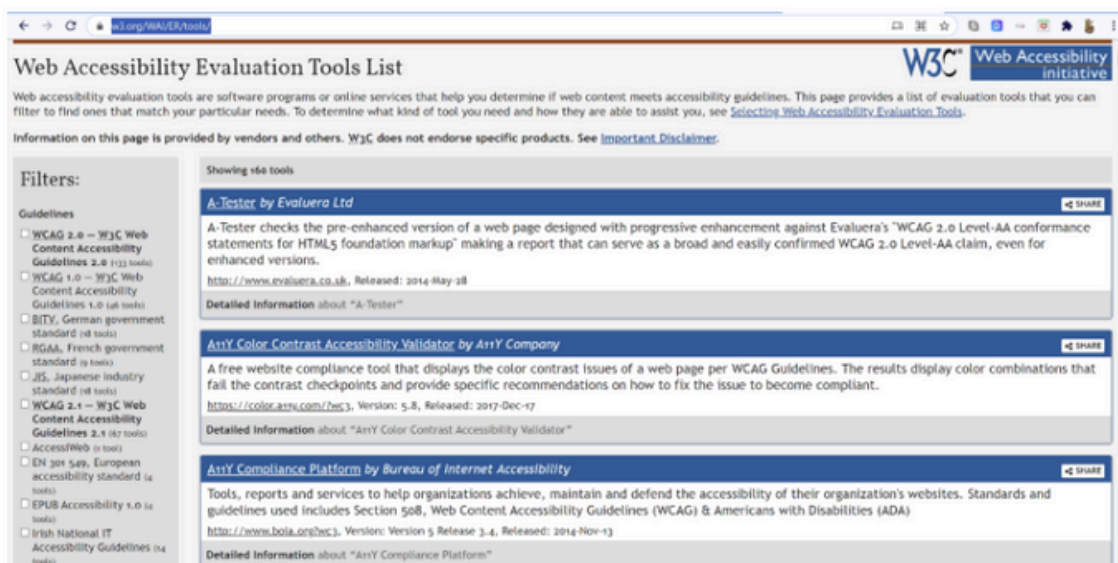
w3.org/WAI/ER/tools/

Web Accessibility Evaluation Tools List

W3C Web Accessibility initiative

Web accessibility evaluation tools are software programs or online services that help you determine if web content meets accessibility guidelines. This page provides a list of evaluation tools that you can filter to find ones that match your particular needs. To determine what kind of tool you need and how they are able to assist you, see Selecting Web Accessibility Evaluation Tools.

Information on this page is provided by vendors and others. W3C does not endorse specific products. See Important Disclaimer.

Filters:

Guidelines

WCAG 2.0 — W3C Web Content Accessibility Guidelines 2.0 (133 tools)
WCAG 1.0 — W3C Web Content Accessibility Guidelines 1.0 (46 tools)
BITV, German government standard (8 tools)
RGAA, French government standard (9 tools)
JIS, Japanese industry standard (8 tools)
WCAG 2.1 — W3C Web Content Accessibility Guidelines 2.1 (67 tools)
AccessiWeb (1 tool)
EN 301 549, European accessibility standard (4 tools)
EPUB Accessibility 1.0 (4 tools)
Irish National IT Accessibility Guidelines (14 tools)

Showing 160 tools

A-Tester by Evaluera Ltd
SHARE
A-Tester checks the pre-enhanced version of a web page designed with progressive enhancement against Evaluera's "WCAG 2.0 Level-AA conformance statements for HTML5 foundation markup" making a report that can serve as a broad and easily confirmed WCAG 2.0 Level-AA claim, even for enhanced versions.
http://www.evaluera.co.uk, Released: 2014-May-28
Detailed information about "A-Tester"

A11Y Color Contrast Accessibility Validator by A11Y Company
SHARE
A free website compliance tool that displays the color contrast issues of a web page per WCAG Guidelines. The results display color combinations that fail the contrast checkpoints and provide specific recommendations on how to fix the issue to become compliant.
https://color.a11y.com/?wc3, Version: 5.8, Released: 2017-Dec-17
Detailed information about "A11Y Color Contrast Accessibility Validator"

A11Y Compliance Platform by Bureau of Internet Accessibility
SHARE
Tools, reports and services to help organizations achieve, maintain and defend the accessibility of their organization's websites. Standards and guidelines used includes Section 508, Web Content Accessibility Guidelines (WCAG) & Americans with Disabilities (ADA)
http://www.boia.org?wc3, Version: Version 5 Release 3.4, Released: 2014-Nov-13
Detailed information about "A11Y Compliance Platform"